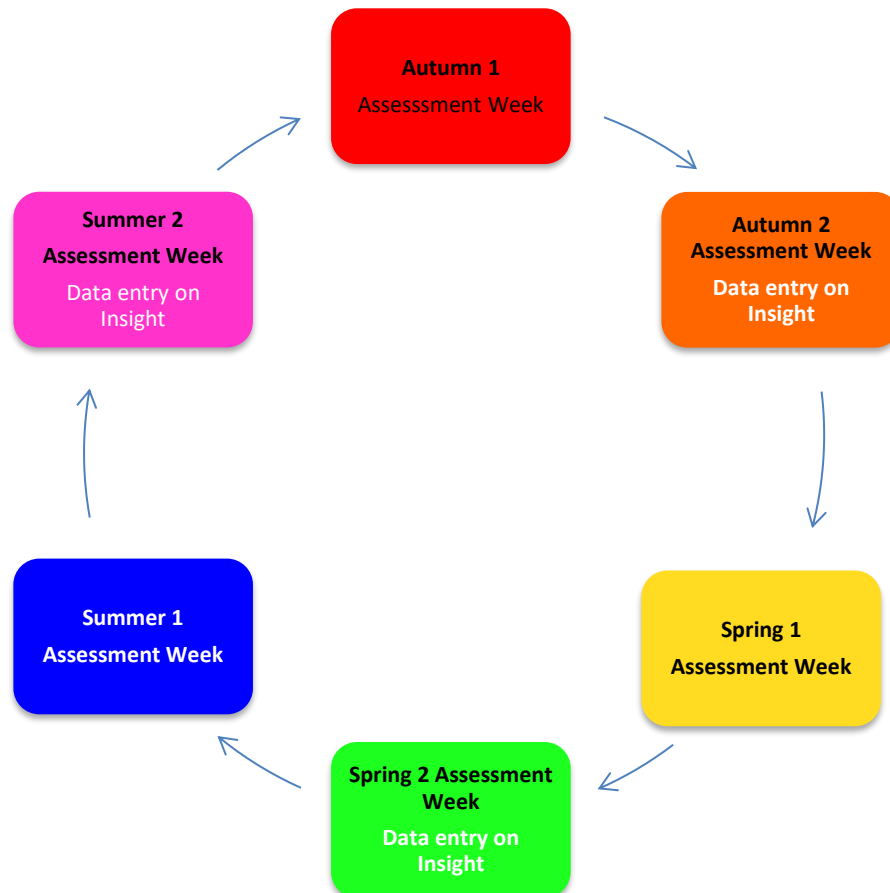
Autumn 1
Assesssment Week

Autumn 2
Assessment Week
Data entry on Insight

Spring 1
Assessment Week

Spring 2 Assessment Week
Data entry on Insight

Summer 1
Assessment Week

Summer 2
Assessment Week
Data entry on Insight